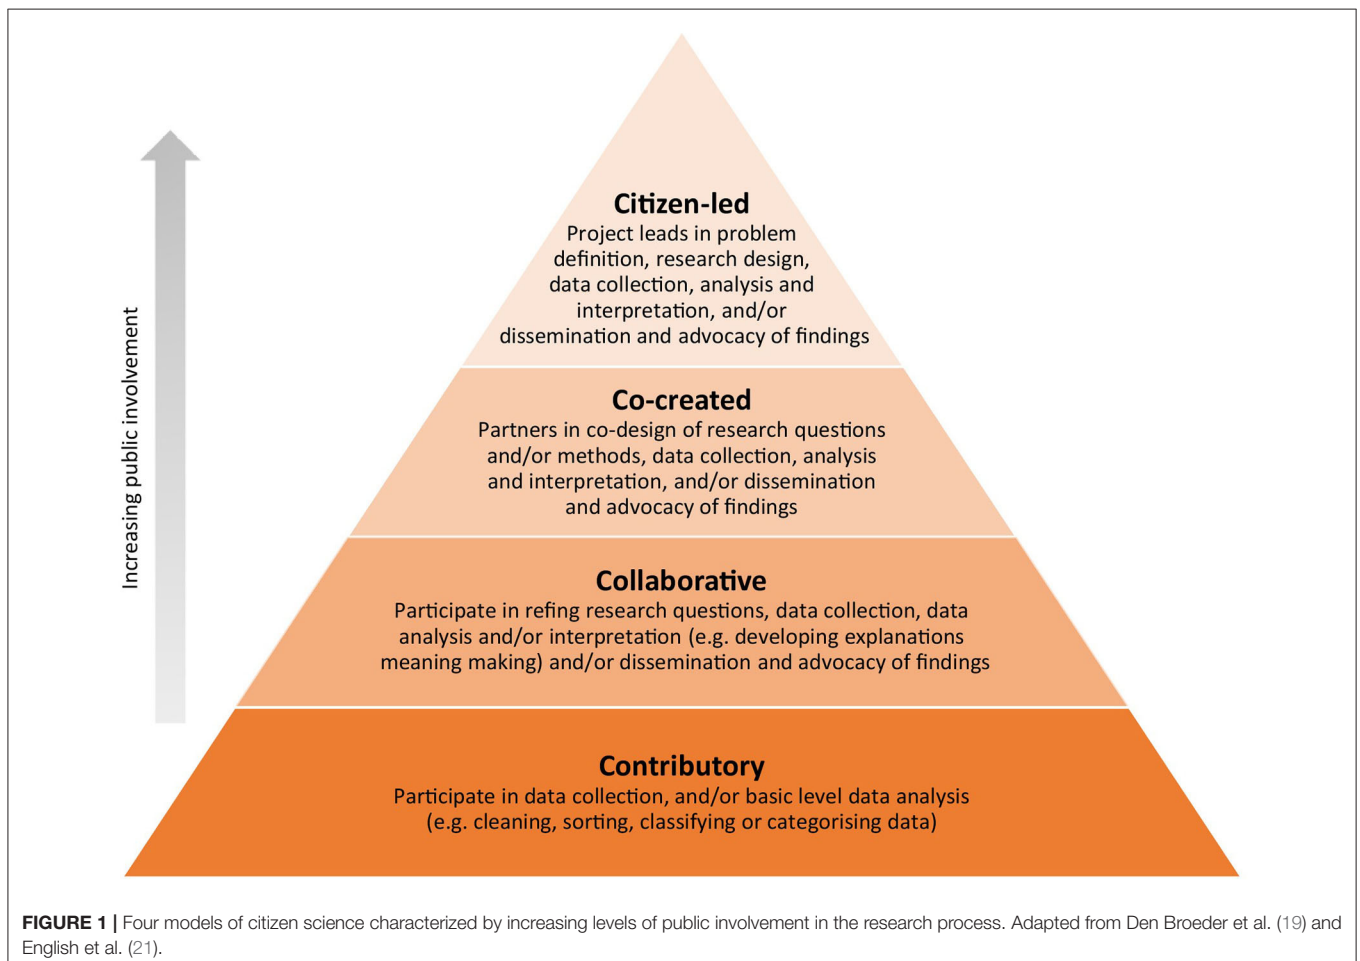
Increasing public involvement

Citizen-led
Project leads in problem definition, research design, data collection, analysis and interpretation, and/or dissemination and advocacy of findings

Co-created
Partners in co-design of research questions and/or methods, data collection, analysis and interpretation, and/or dissemination and advocacy of findings

Collaborative
Participate in refing research questions, data collection, data analysis and/or interpretation (e.g. developing explanations meaning making) and/or dissemination and advocacy of findings

Contributory
Participate in data collection, and/or basic level data analysis (e.g. cleaning, sorting, classifying or categorising data)

FIGURE 1 | Four models of citizen science characterized by increasing levels of public involvement in the research process. Adapted from Den Broeder et al. (19) and English et al. (21).